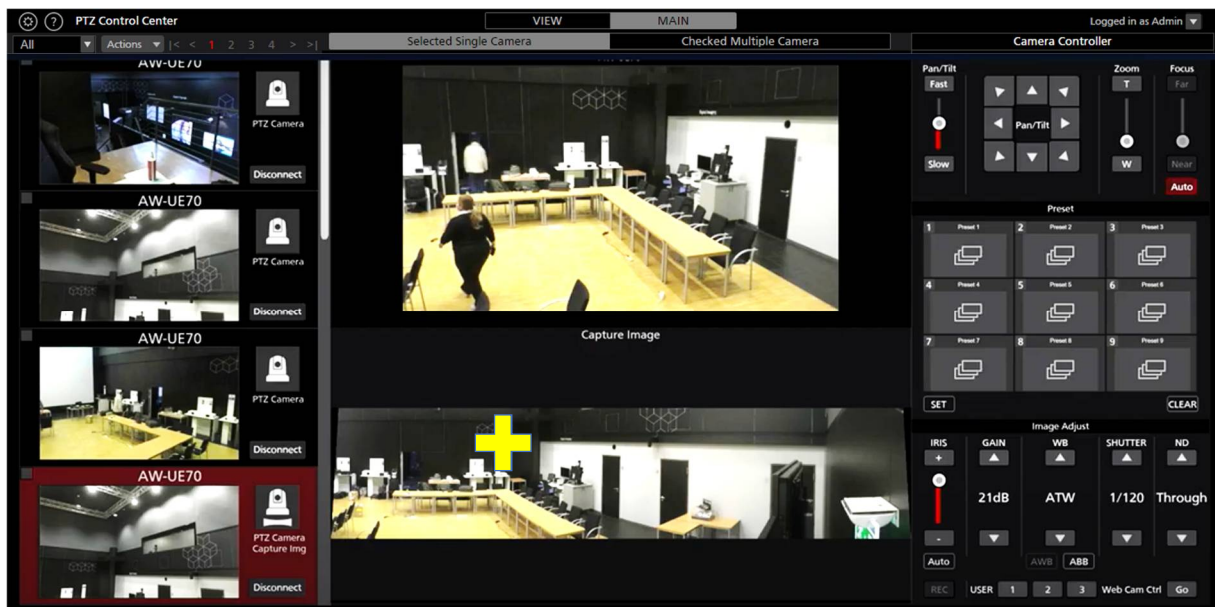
PTZ Control Center
VIEW
MAIN
Logged in as Admin
All
Actions
|< < 1 2 3 4 > >|
Selected Single Camera
Checked Multiple Camera
Camera Controller

AW-UE70
PTZ Camera
Disconnect

AW-UE70
PTZ Camera
Disconnect

AW-UE70
PTZ Camera
Disconnect

AW-UE70
PTZ Camera Capture Img
Disconnect

Capture Image

Pan/Tilt
Fast
Slow
Pan/Tilt
Zoom
T
W
Focus
Far
Near
Auto

Preset
1 Preset 1
2 Preset 2
3 Preset 3
4 Preset 4
5 Preset 5
6 Preset 6
7 Preset 7
8 Preset 8
9 Preset 9
SET
CLEAR

Image Adjust
IRIS
+
-
Auto
GAIN
21dB
WB
ATW
AWB
ABB
SHUTTER
1/120
ND
Through

REC
USER 1 2 3
Web Cam Ctrl
Go